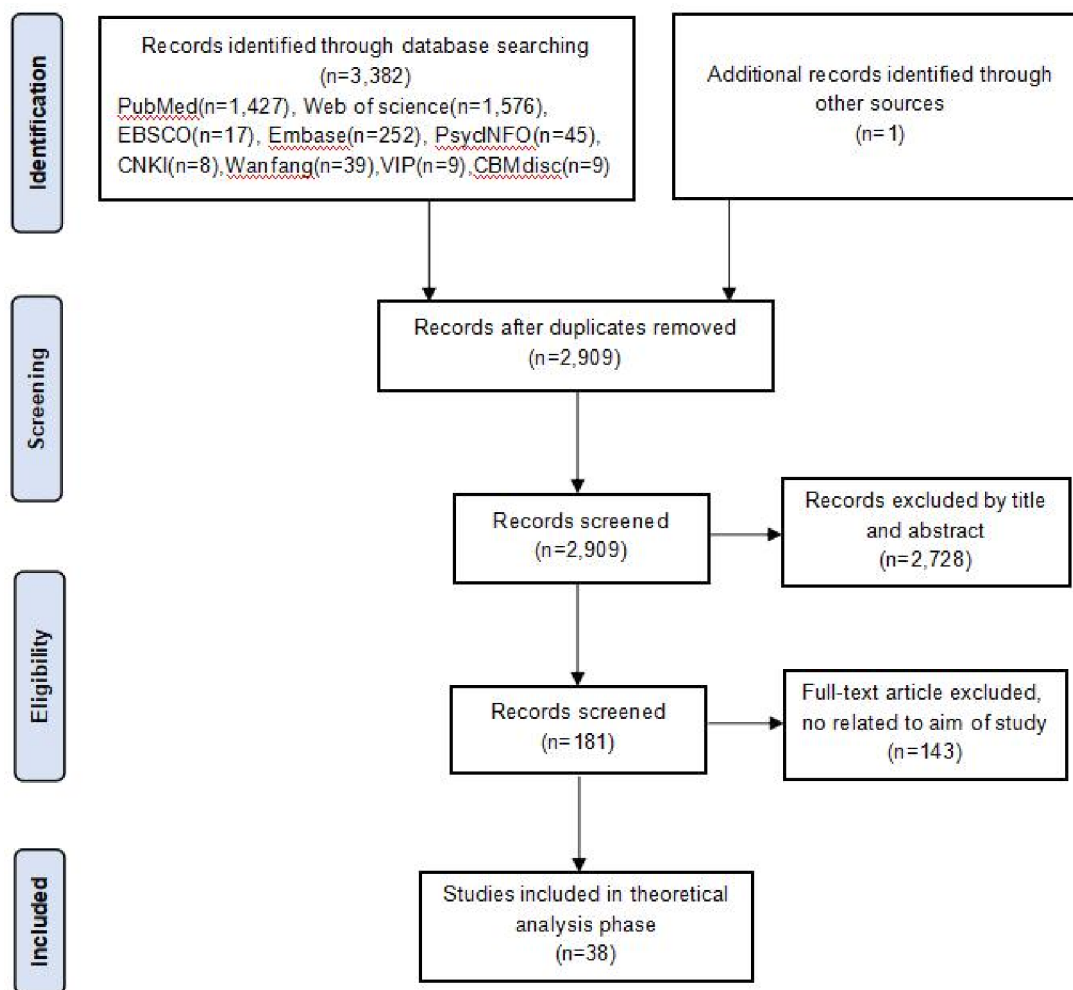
Identification

Records identified through database searching (n=3,382)
PubMed(n=1,427), Web of science(n=1,576), EBSCO(n=17), Embase(n=252), PsydNFO(n=45), CNKI(n=8),Wanfang(n=39),VIP(n=9),CBMdisc(n=9)

Additional records identified through other sources (n=1)

Screening

Records after duplicates removed (n=2,909)

Records screened (n=2,909)

Records excluded by title and abstract (n=2,728)

Eligibility

Records screened (n=181)

Full-text article excluded, no related to aim of study (n=143)

Included

Studies included in theoretical analysis phase (n=38)